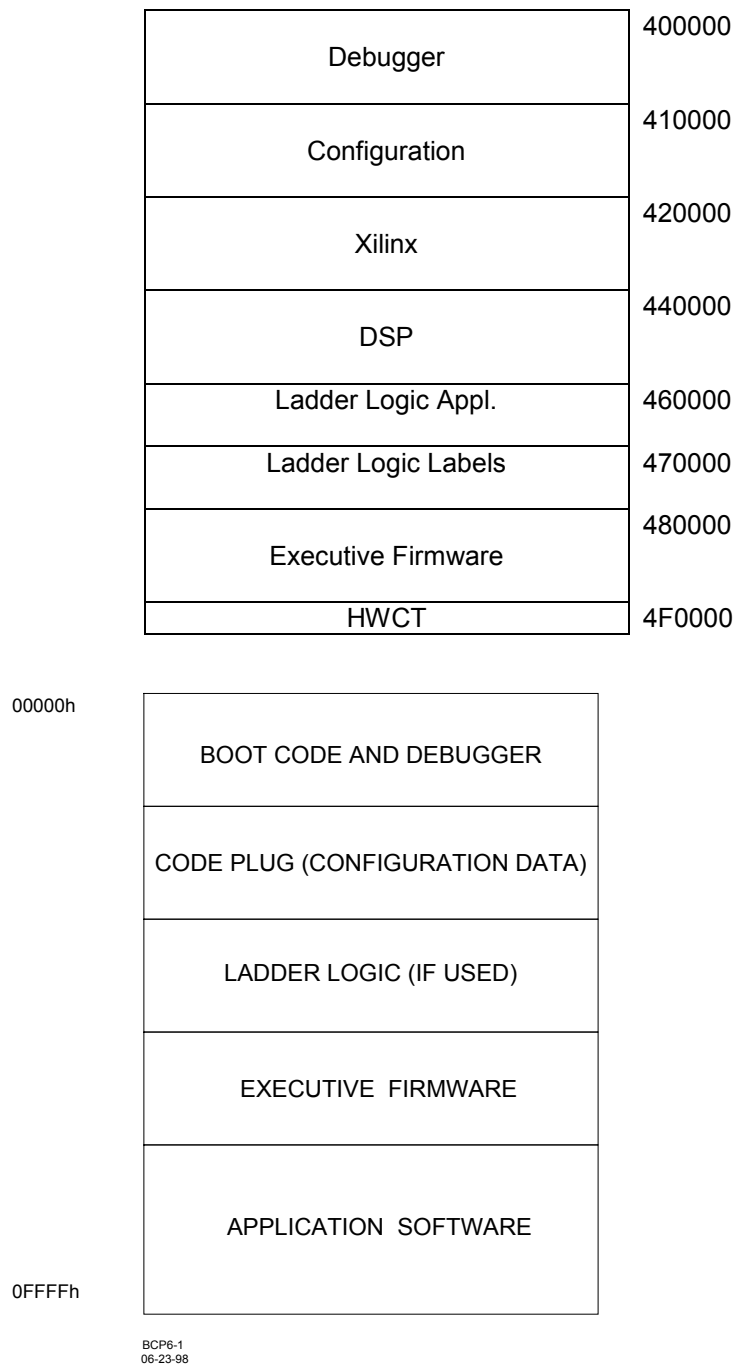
| Debugger | 400000 |
|---|---|
| Configuration | 410000 |
| Xilinx | 420000 |
| DSP | 440000 |
| Ladder Logic Appl. | 460000 |
| Ladder Logic Labels | 470000 |
| Executive Firmware | 480000 |
| HWCT | 4F0000 |

00000h

BOOT CODE AND DEBUGGER

CODE PLUG (CONFIGURATION DATA)

LADDER LOGIC (IF USED)

EXECUTIVE FIRMWARE

APPLICATION SOFTWARE

0FFFFh

BCP6-1
06-23-98